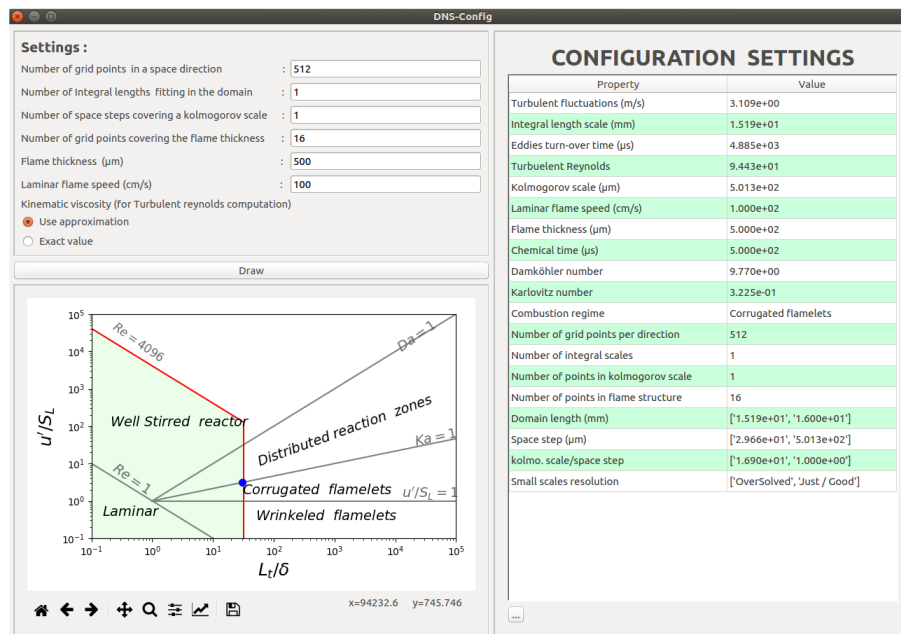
DNS-Config

Settings :

Number of grid points in a space direction : 512
Number of Integral lengths fitting in the domain : 1
Number of space steps covering a kolmogorov scale : 1
Number of grid points covering the flame thickness : 16
Flame thickness (µm) : 500
Laminar flame speed (cm/s) : 100
Kinematic viscosity (for Turbulent reynolds computation)
Use approximation
Exact value

Draw

$10^5$
$10^4$
$10^3$
$10^2$
$10^1$
$10^0$
$10^{-1}$
$u'/S_L$
Re = 4096
Da = 1
Well Stirred reactor
Distributed reaction zones
Ka = 1
Re = 1
Corrugated flamelets
$u'/S_L = 1$
Laminar
Wrinkeled flamelets
$10^{-1}$ $10^0$ $10^1$ $10^2$ $10^3$ $10^4$ $10^5$
$L_t/\delta$

x=94232.6 y=745.746

CONFIGURATION SETTINGS

| Property | Value |
|---|---|
| Turbulent fluctuations (m/s) | 3.109e+00 |
| Integral length scale (mm) | 1.519e+01 |
| Eddies turn-over time (µs) | 4.885e+03 |
| Turbuelent Reynolds | 9.443e+01 |
| Kolmogorov scale (µm) | 5.013e+02 |
| Laminar flame speed (cm/s) | 1.000e+02 |
| Flame thickness (µm) | 5.000e+02 |
| Chemical time (µs) | 5.000e+02 |
| Damköhler number | 9.770e+00 |
| Karlovitz number | 3.225e-01 |
| Combustion regime | Corrugated flamelets |
| Number of grid points per direction | 512 |
| Number of integral scales | 1 |
| Number of points in kolmogorov scale | 1 |
| Number of points in flame structure | 16 |
| Domain length (mm) | ['1.519e+01', '1.600e+01'] |
| Space step (µm) | ['2.966e+01', '5.013e+02'] |
| kolmo. scale/space step | ['1.690e+01', '1.000e+00'] |
| Small scales resolution | ['OverSolved', 'Just / Good'] |

...